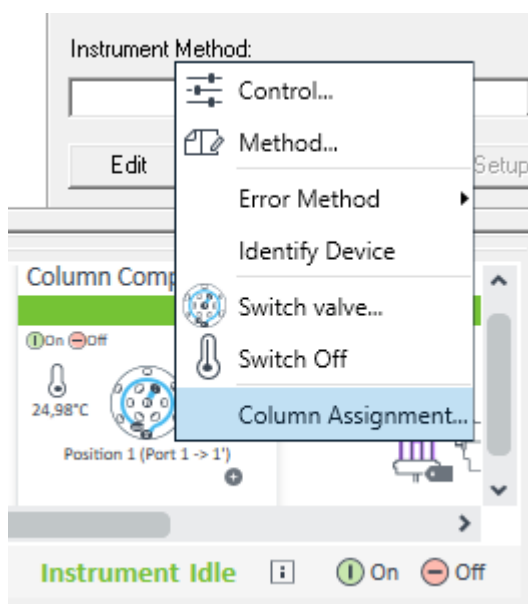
Instrument Method:

Edit

Setup

Control...

Method...

Error Method

Identify Device

Switch valve...

Switch Off

Column Assignment...

Column Comp

On Off

24,98°C

Position 1 (Port 1 -> 1')

Instrument Idle

On

Off